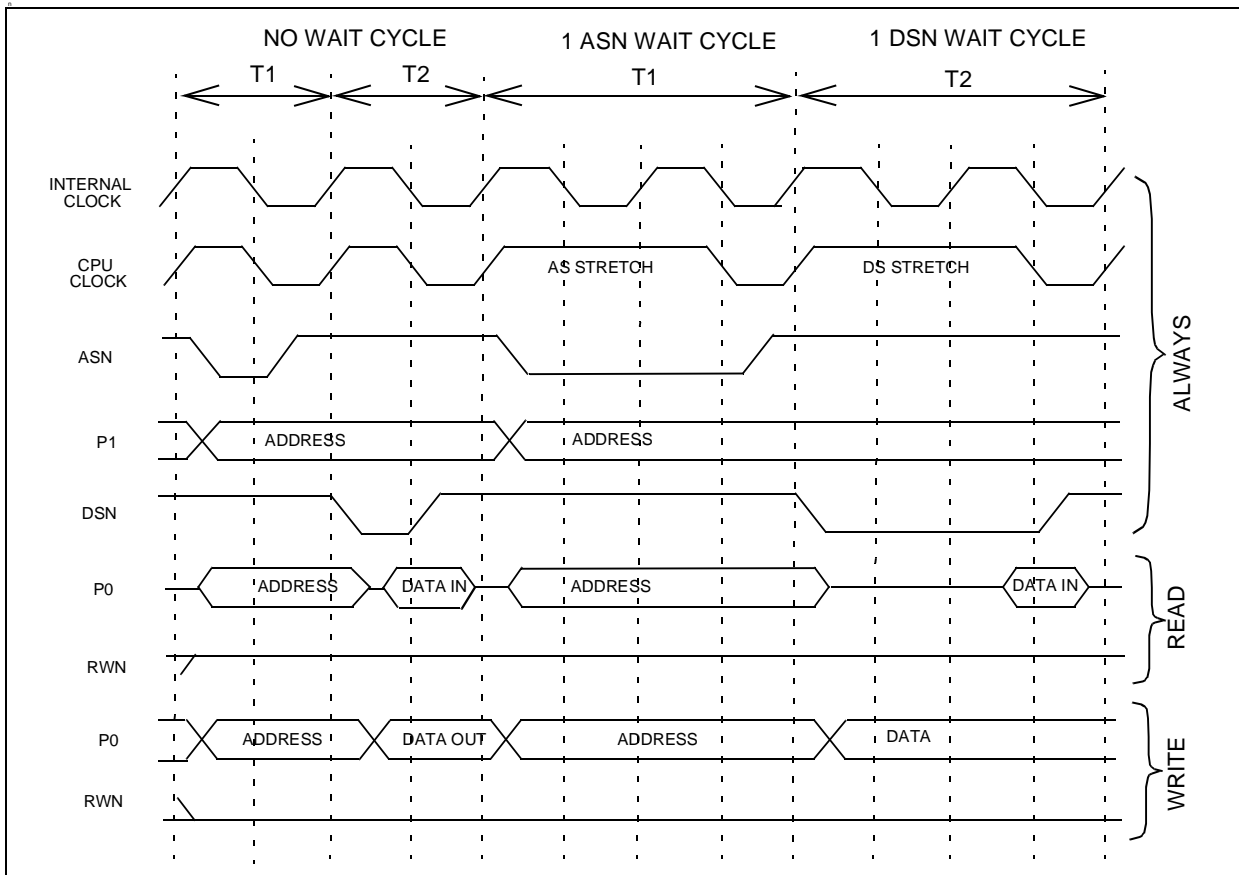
NO WAIT CYCLE
1 ASN WAIT CYCLE
1 DSN WAIT CYCLE
T1
T2
T1
T2
INTERNAL CLOCK
CPU CLOCK
AS STRETCH
DS STRETCH
ASN
P1
ADDRESS
ADDRESS
DSN
ALWAYS
P0
ADDRESS
DATA IN
ADDRESS
DATA IN
RWN
READ
P0
ADDRESS
DATA OUT
ADDRESS
DATA
RWN
WRITE